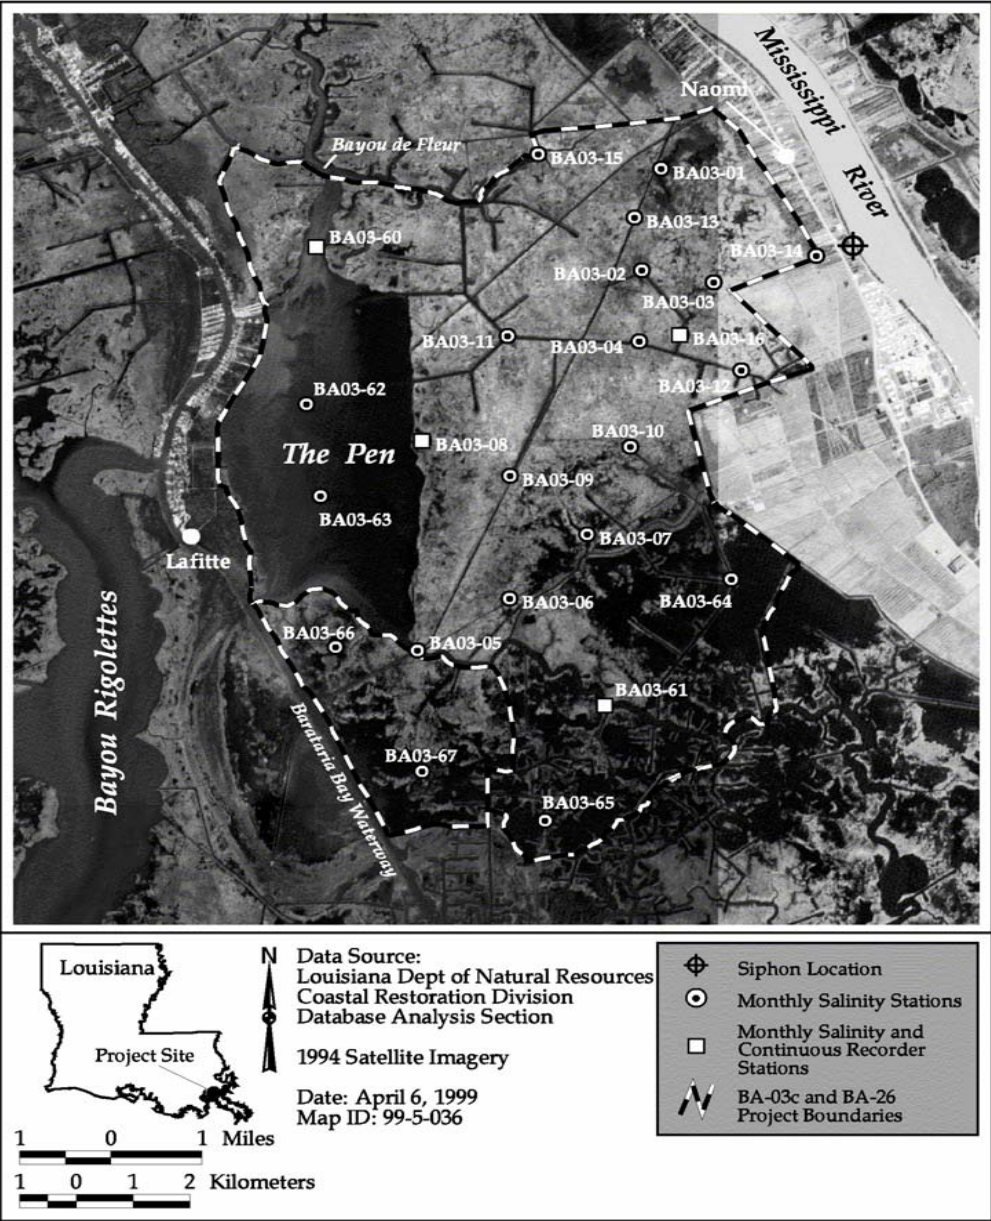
Mississippi River

Naomi

Bayou de Fleur

BA03-15

BA03-01

BA03-13

BA03-60

BA03-14

BA03-02

BA03-03

BA03-11

BA03-04

BA03-16

BA03-12

BA03-62

BA03-10

The Pen

BA03-08

BA03-09

BA03-63

BA03-07

Lafitte

BA03-64

BA03-06

Bayou Rigolettes

BA03-66

BA03-05

BA03-61

Barataria Bay Waterway

BA03-67

BA03-65

Louisiana

Project Site

N

Data Source:
Louisiana Dept of Natural Resources
Coastal Restoration Division
Database Analysis Section

1994 Satellite Imagery

Date: April 6, 1999
Map ID: 99-5-036

Siphon Location

Monthly Salinity Stations

Monthly Salinity and Continuous Recorder Stations

BA-03c and BA-26 Project Boundaries

1 0 1 Miles

1 0 1 2 Kilometers